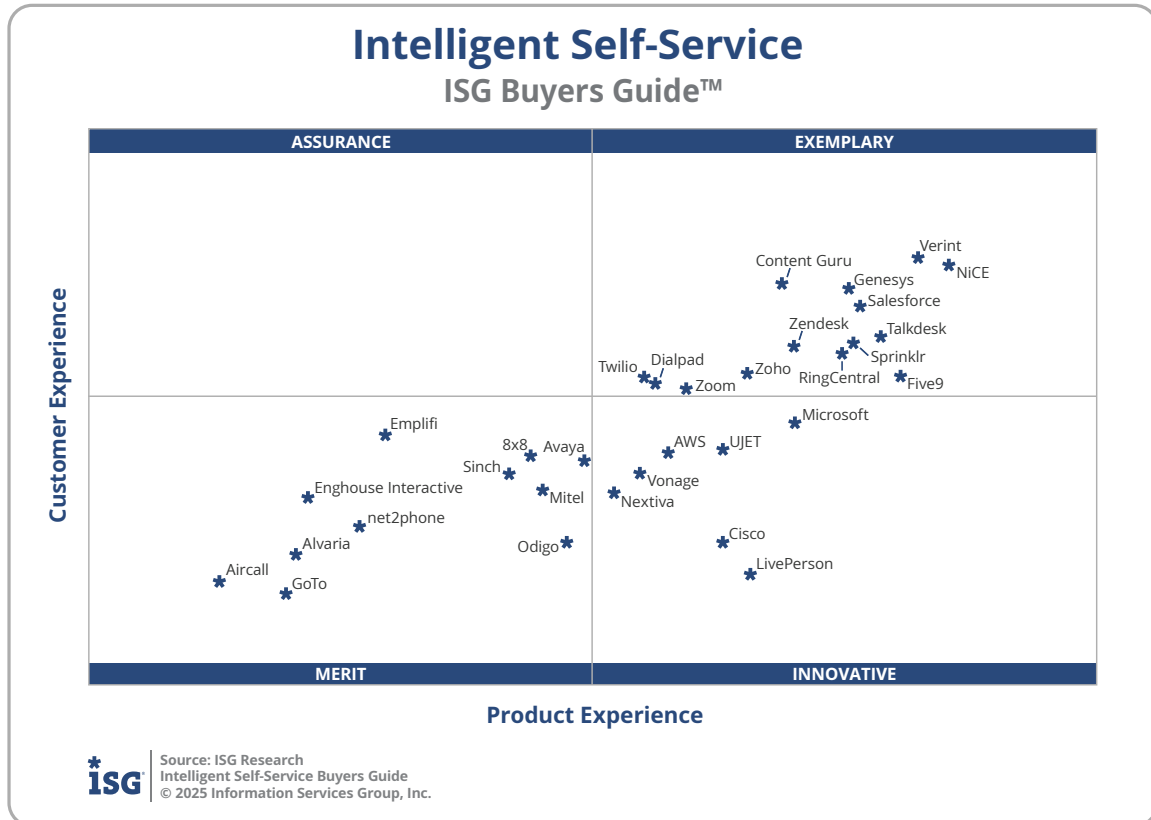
Intelligent Self-Service
ISG Buyers Guide™

ASSURANCE
EXEMPLARY

Customer Experience

Verint
NiCE
Content Guru
Genesys
Salesforce
Zendesk
Talkdesk
Sprinklr
Twilio
Dialpad
Zoho
RingCentral
Zoom
Five9
Emplifi
Microsoft
8x8
Avaya
AWS
UJET
Sinch
Vonage
Enghouse Interactive
Mitel
Nextiva
net2phone
Odigo
Cisco
Alvaria
Aircall
LivePerson
GoTo

MERIT
INNOVATIVE

Product Experience

ISG
Source: ISG Research
Intelligent Self-Service Buyers Guide
© 2025 Information Services Group, Inc.